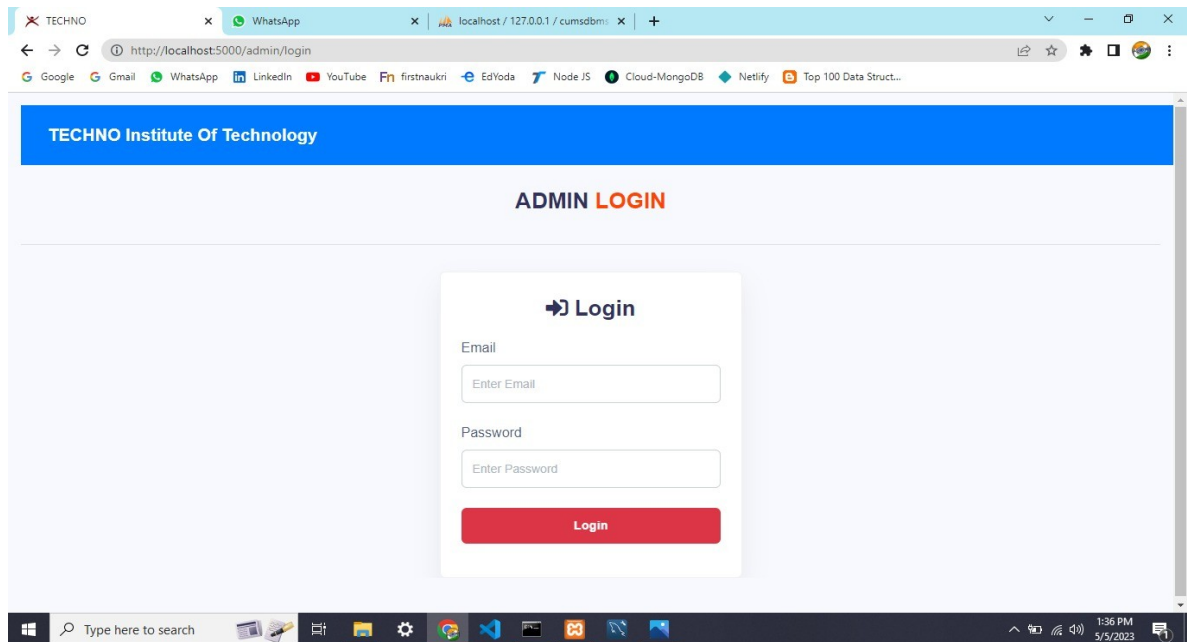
TECHNO
WhatsApp
localhost / 127.0.0.1 / cumsdbms
http://localhost:5000/admin/login
Google Gmail WhatsApp LinkedIn YouTube firstnaukri EdYoda Node JS Cloud-MongoDB Netlify Top 100 Data Struct...

TECHNO Institute Of Technology

ADMIN LOGIN

Login

Email

Enter Email

Password

Enter Password

Login

Type here to search

1:36 PM
5/5/2023